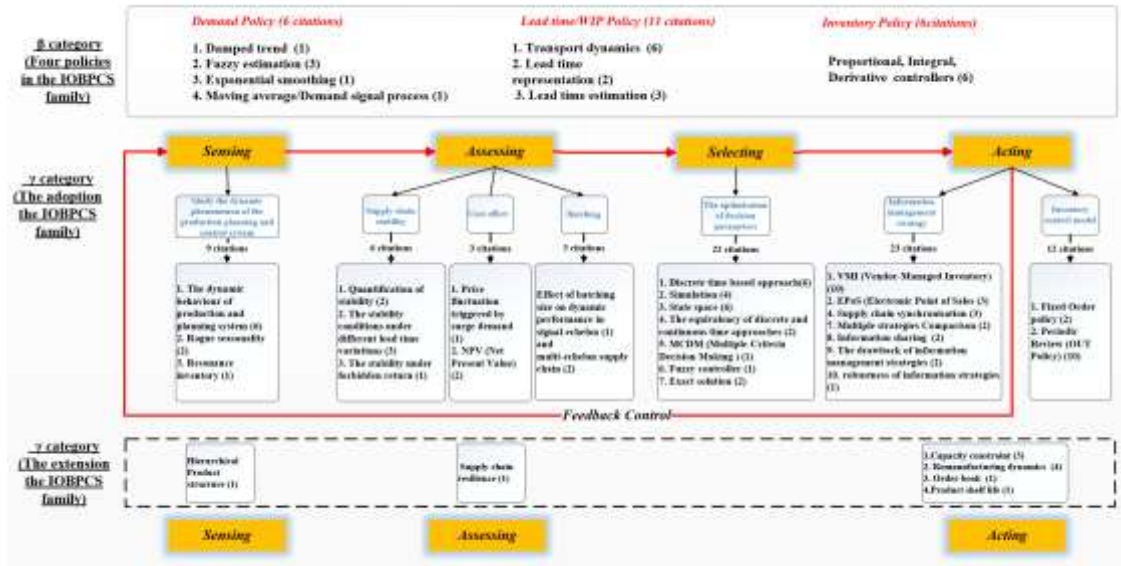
β category (Four policies in the IOBPCS family)

Demand Policy (6 citations)

1. Damped trend (1)
2. Fuzzy estimation (3)
3. Exponential smoothing (1)
4. Moving average/Demand signal process (1)

Lead time/WIP Policy (11 citations)

1. Transport dynamics (6)
2. Lead time representation (2)
3. Lead time estimation (3)

Inventory Policy (6citations)

Proportional, Integral, Derivative controllers (6)

γ category (The adoption the IOBPCS family)

Sensing

Assessing

Selecting

Acting

Study the dynamic phenomenon of the production planning and control system

9 citations

1. The dynamic behaviour of production and planning system (6)
2. Rogue seasonality (2)
3. Resonance inventory (1)

Supply chain stability

6 citations

1. Quantification of stability (2)
2. The stability conditions under different lead time variations (3)
3. The stability under forbidden return (1)

Cost effect

3 citations

1. Price fluctuation triggered by surge demand (1)
2. NPV (Net Present Value) (2)

Batching

3 citations

Effect of batching size on dynamic performance in signal echelon (1) and multi-echelon supply chain (2)

The optimisation of decision parameters

22 citations

1. Discrete time based approach(6)
2. Simulation (4)
3. State space (6)
4. The equivalency of discrete and continuous time approaches (2)
5. MCDM (Multiple Criteria Decision Making ) (1)
6. Fuzzy controller (1)
7. Exact solution (2)

Information management strategy

23 citations

1. VMI (Vendor Managed Inventory) (10)
2. EPoS (Electronic Point of Sales (3)
3. Supply chain synchronisation (3)
7. Multiple strategies Comparison (2)
8. Information sharing (2)
9. The drawback of information management strategies (2)
10. robustness of information strategies (1)

Inventory control model

12 citations

1. Fixed Order policy (2)
2. Periodic Review (OUT Policy) (10)

Feedback Control

γ category (The extension the IOBPCS family)

Hierarchical Product structure (1)

Supply chain resilience (1)

1.Capacity constraint (3)
2. Remanufacturing dynamics (4)
3. Order book (1)
4.Product shelf life (1)

Sensing

Assessing

Acting